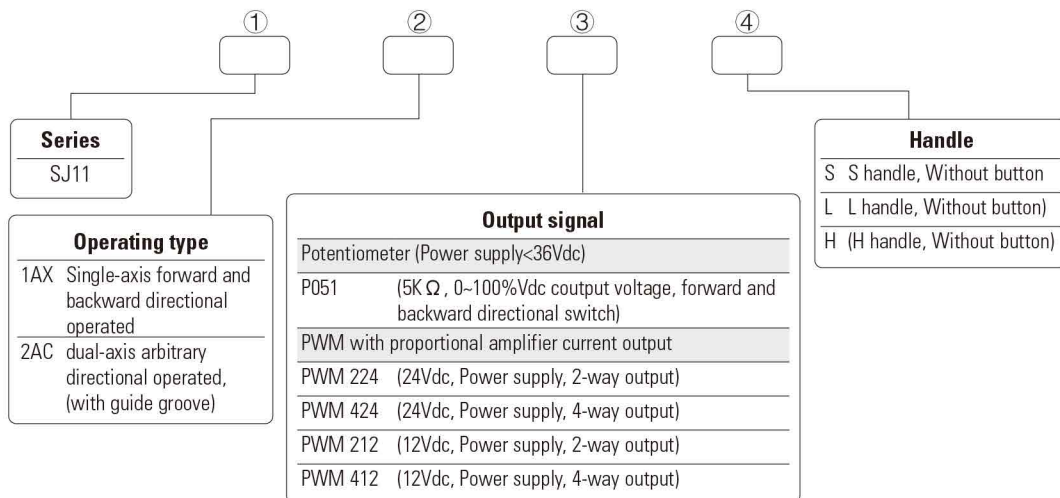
① ② ③ ④

Series
SJ11

Operating type

| | |
|---|---|
| 1AX | Single-axis forward and backward directional operated |
| 2AC | dual-axis arbitrary directional operated, (with guide groove) |

Output signal

| | |
|---|---|
| Potentiometer (Power supply<36Vdc) | |
| P051 | (5K$\Omega$ , 0~100%Vdc coutput voltage, forward and backward directional switch) |
| PWM with proportional amplifier current output | |
| PWM 224 | (24Vdc, Power supply, 2-way output) |
| PWM 424 | (24Vdc, Power supply, 4-way output) |
| PWM 212 | (12Vdc, Power supply, 2-way output) |
| PWM 412 | (12Vdc, Power supply, 4-way output) |

Handle

| | |
|---|---|
| S | S handle, Without button |
| L | L handle, Without button) |
| H | (H handle, Without button) |